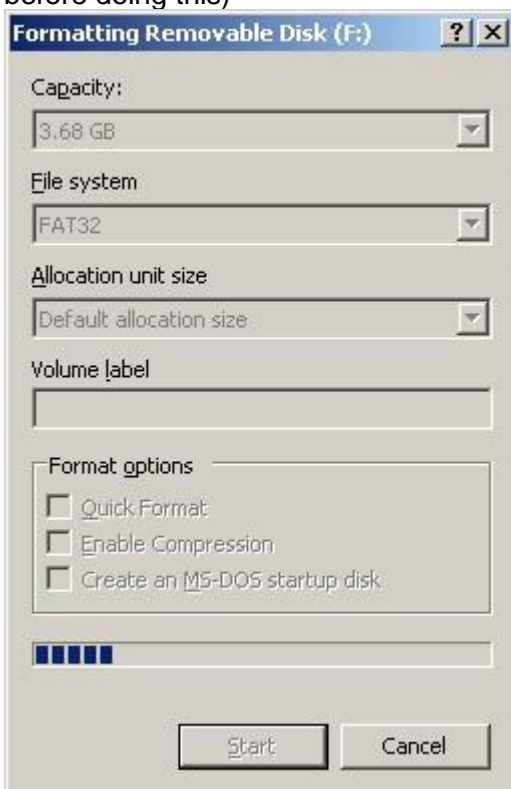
before doing this)

Formatting Removable Disk (F:)

?

X

Capacity:

3.68 GB

File system

FAT32

Allocation unit size

Default allocation size

Volume label

Format options

Quick Format

Enable Compression

Create an MS-DOS startup disk

Start

Cancel